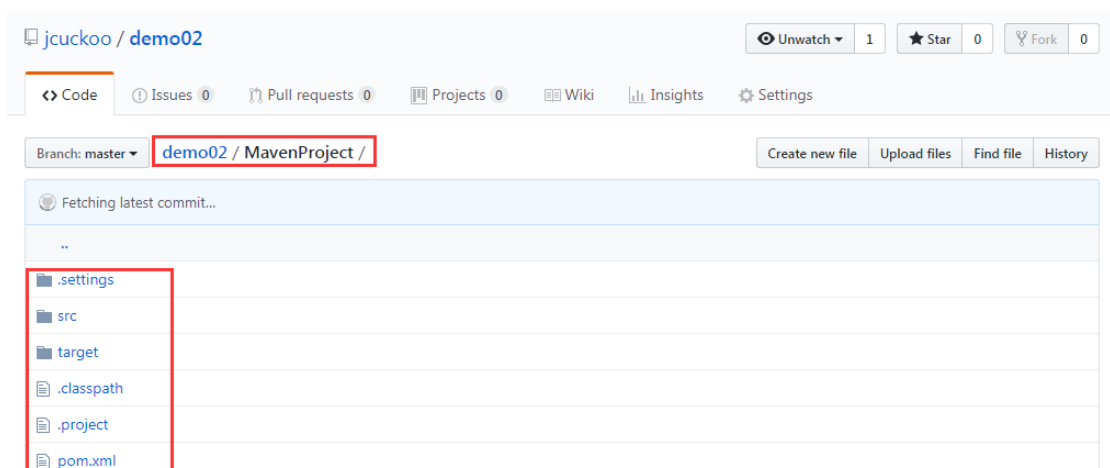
jcuckoo / demo02

Unwatch ▾ 1 Star 0 Fork 0

<> Code Issues 0 Pull requests 0 Projects 0 Wiki Insights Settings

Branch: master ▾ demo02 / MavenProject /

Create new file Upload files Find file History

Fetching latest commit...

..

.settings

src

target

.classpath

.project

pom.xml